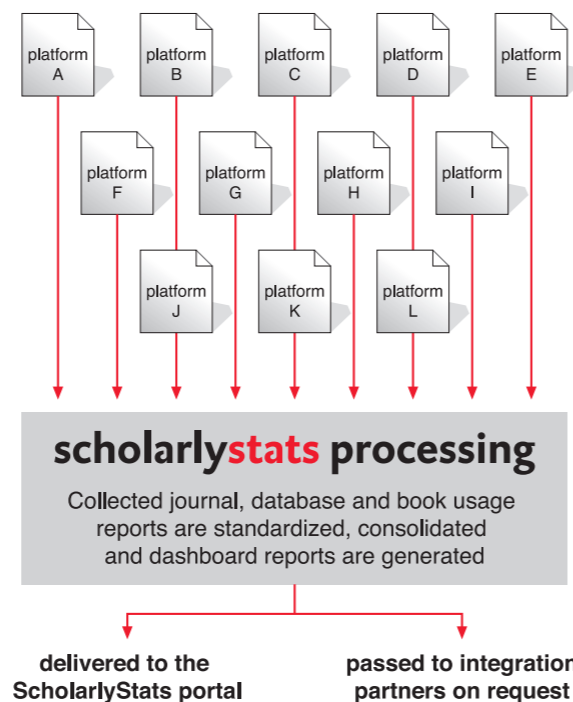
platform A

platform B

platform C

platform D

platform E

platform F

platform G

platform H

platform I

platform J

platform K

platform L

scholarlystats processing

Collected journal, database and book usage reports are standardized, consolidated and dashboard reports are generated

delivered to the ScholarlyStats portal

passed to integration partners on request